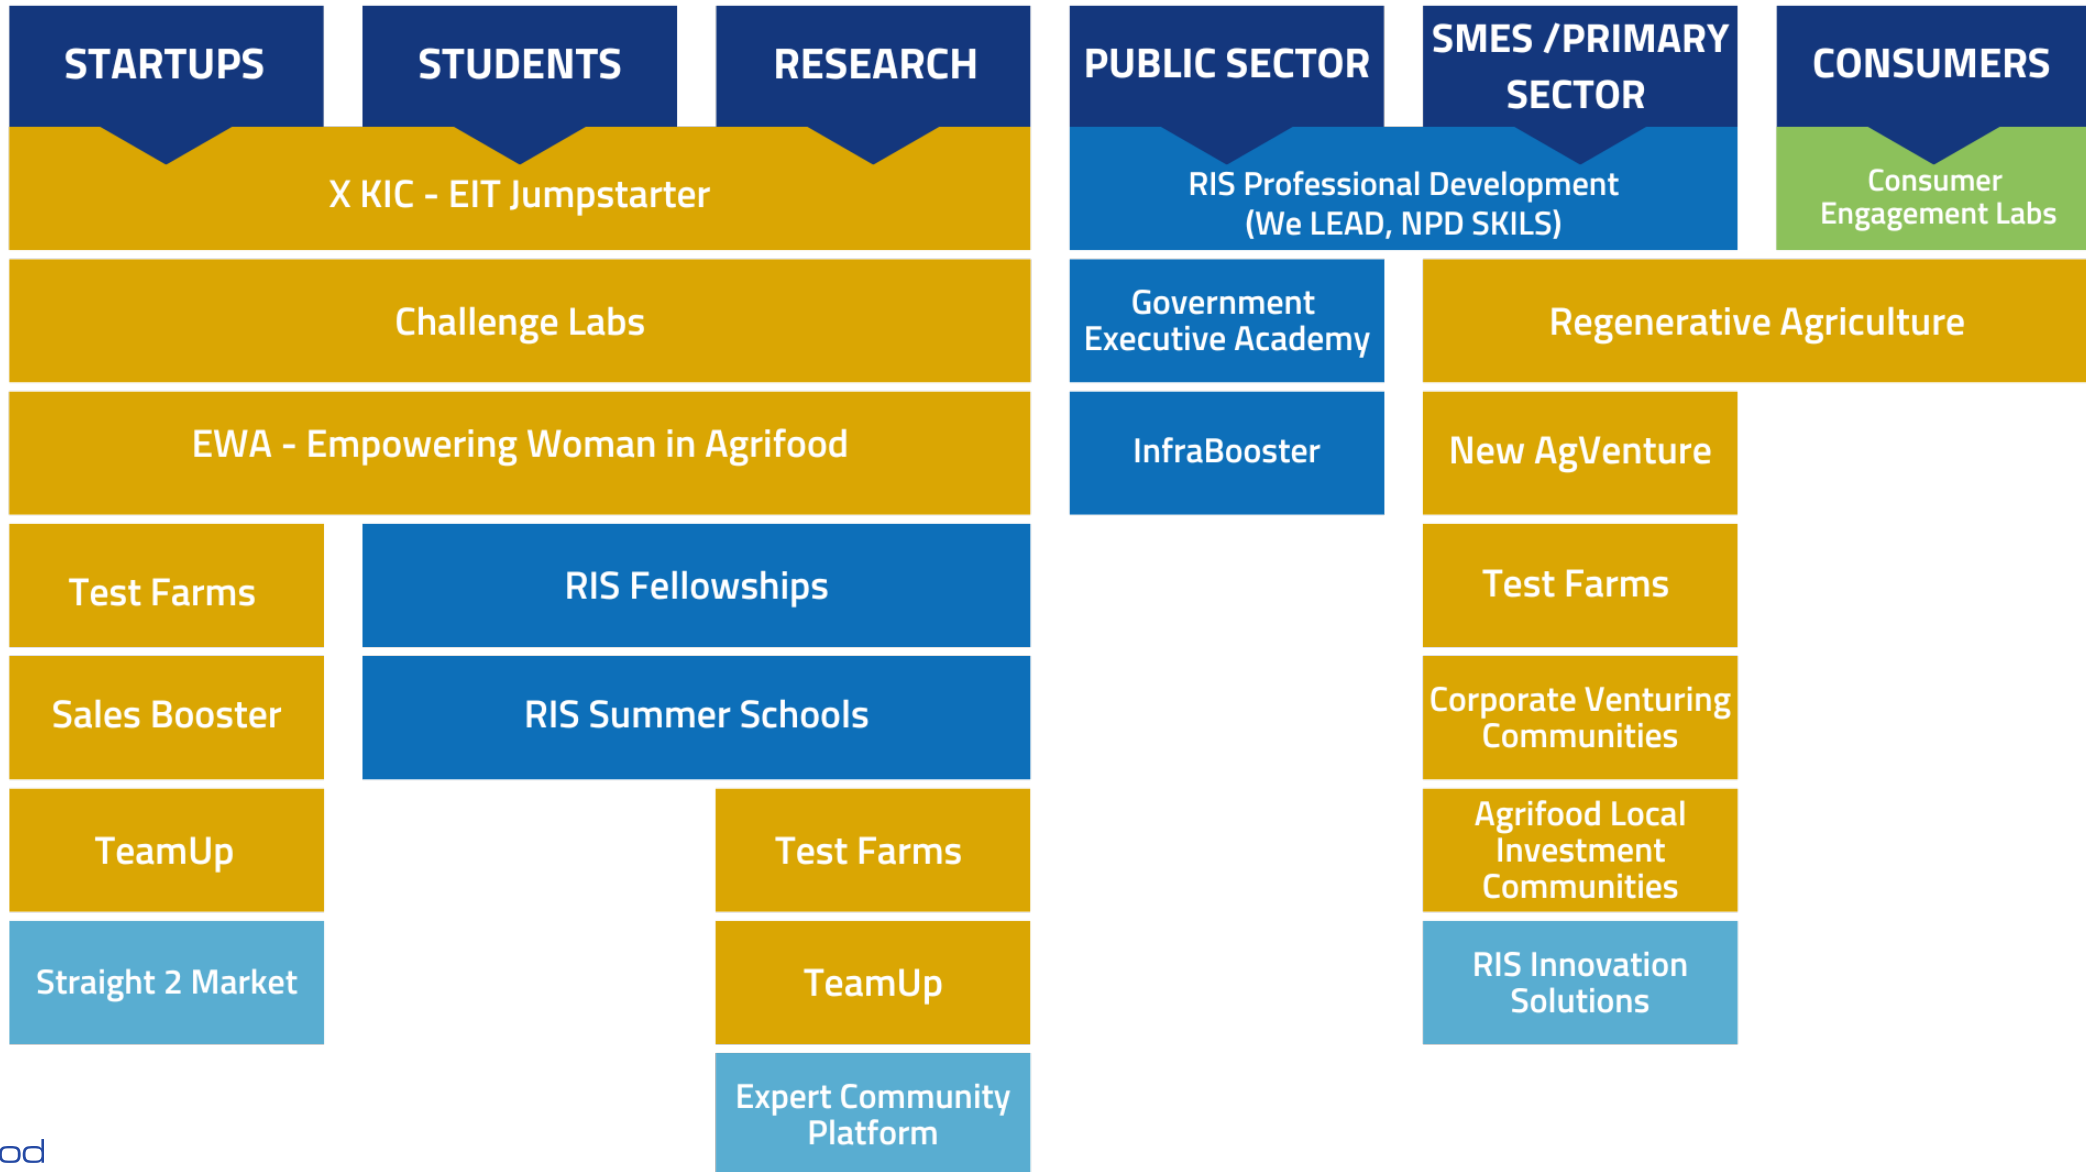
STARTUPS

STUDENTS

RESEARCH

PUBLIC SECTOR

SMES /PRIMARY SECTOR

CONSUMERS

X KIC - EIT Jumpstarter

RIS Professional Development (We LEAD, NPD SKILS)

Consumer Engagement Labs

Challenge Labs

Government Executive Academy

Regenerative Agriculture

EWA - Empowering Woman in Agrifood

InfraBooster

New AgVenture

Test Farms

RIS Fellowships

Test Farms

Sales Booster

RIS Summer Schools

Corporate Venturing Communities

TeamUp

Test Farms

Agrifood Local Investment Communities

Straight 2 Market

TeamUp

RIS Innovation Solutions

Expert Community Platform

od